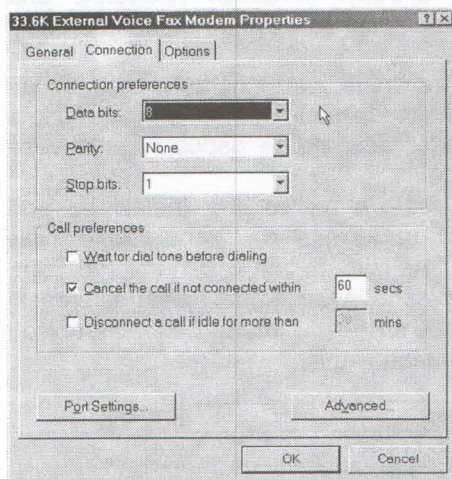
33.6K External Voice Fax Modem Properties

?X

General Connection Options

Connection preferences

Data bits: 8

Parity: None

Stop bits: 1

Call preferences

Wait for dial tone before dialing

Cancel the call if not connected within 60 secs

Disconnect a call if idle for more than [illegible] mins

Port Settings...

Advanced...

OK

Cancel